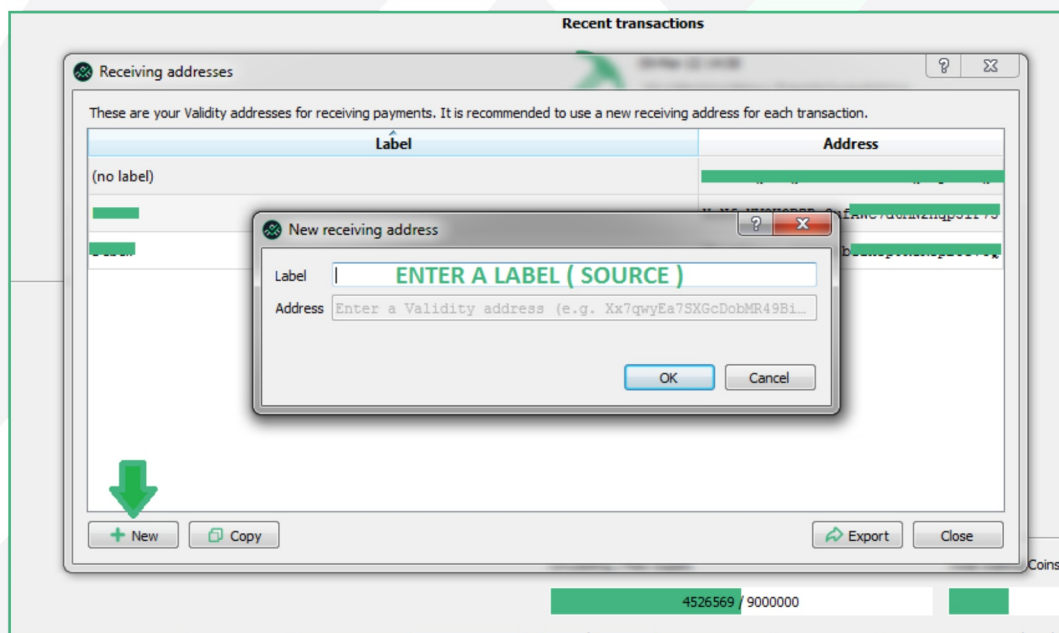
Recent transactions

Receiving addresses

?

These are your Validity addresses for receiving payments. It is recommended to use a new receiving address for each transaction.

| Label | Address |
|---|---|
| (no label) | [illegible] |
| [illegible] | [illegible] |
| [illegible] | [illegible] |

New receiving address

?

Label ENTER A LABEL ( SOURCE )

Address Enter a Validity address (e.g. Xx7qwyEa7SXGcDobMR49Bi...

OK Cancel

New Copy Export Close

Coins

4526569 / 9000000